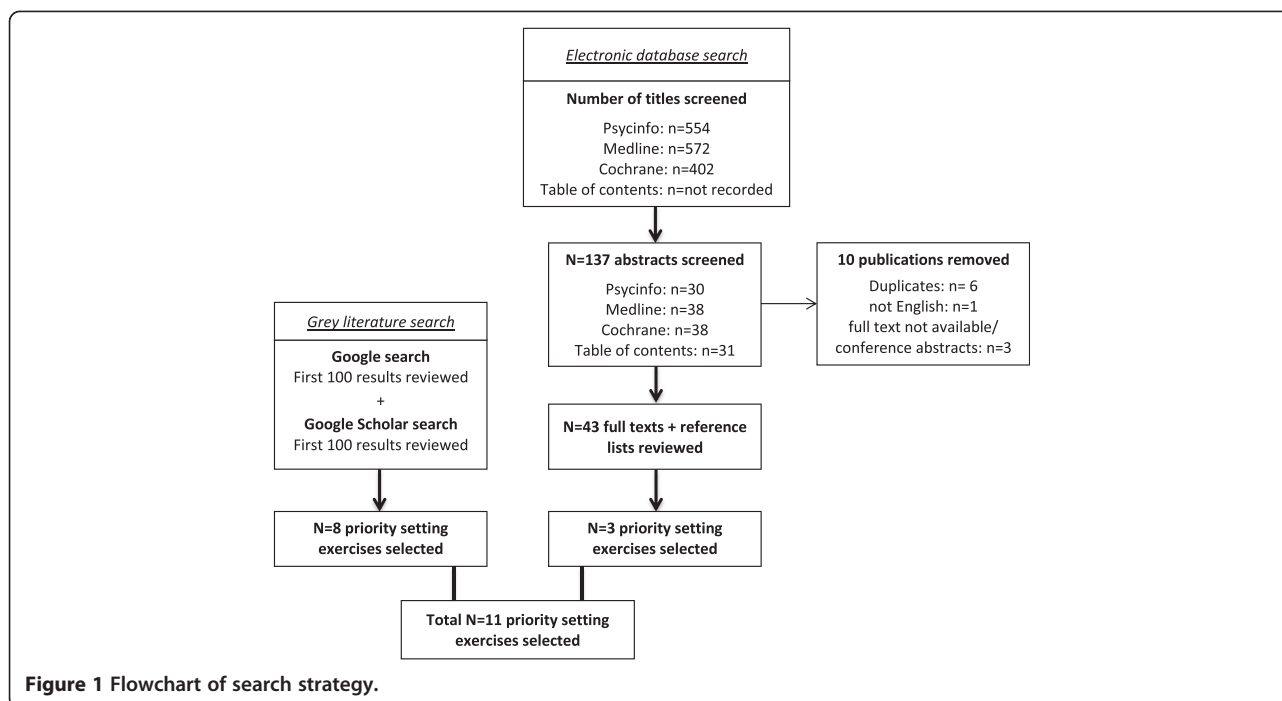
Electronic database search

Number of titles screened

Psycinfo: n=554
Medline: n=572
Cochrane: n=402
Table of contents: n=not recorded

N=137 abstracts screened

Psycinfo: n=30
Medline: n=38
Cochrane: n=38
Table of contents: n=31

10 publications removed

Duplicates: n= 6
not English: n=1
full text not available/ conference abstracts: n=3

Grey literature search

Google search
First 100 results reviewed
+
Google Scholar search
First 100 results reviewed

N=43 full texts + reference lists reviewed

N=8 priority setting exercises selected

N=3 priority setting exercises selected

Total N=11 priority setting exercises selected

Figure 1 Flowchart of search strategy.